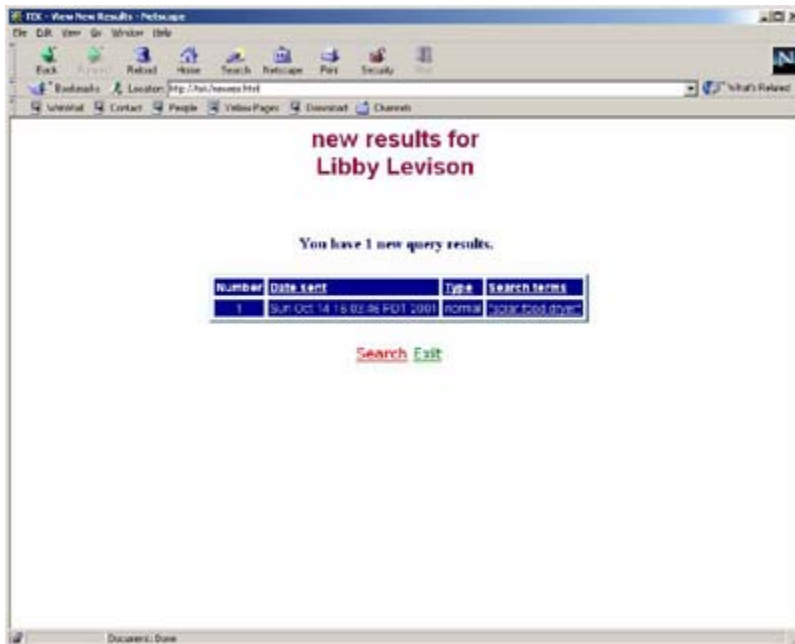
TIX - View New Results - Netscape

File Edit View Go Window Help

Back Forward Reload Home Search Netscape Print Security Stop

Bookmarks Location: http://tix/newres.html What's Related

WebMail Contact People Yellow Pages Download Channels

new results for
Libby Levison

You have 1 new query results.

| Number | Date sent | Type | Search terms |
|---|---|---|---|
| 1 | Sun Oct 14 16:03:46 PDT 2001 | normal | "solar food dryer" |

Search Exit

Document: Done